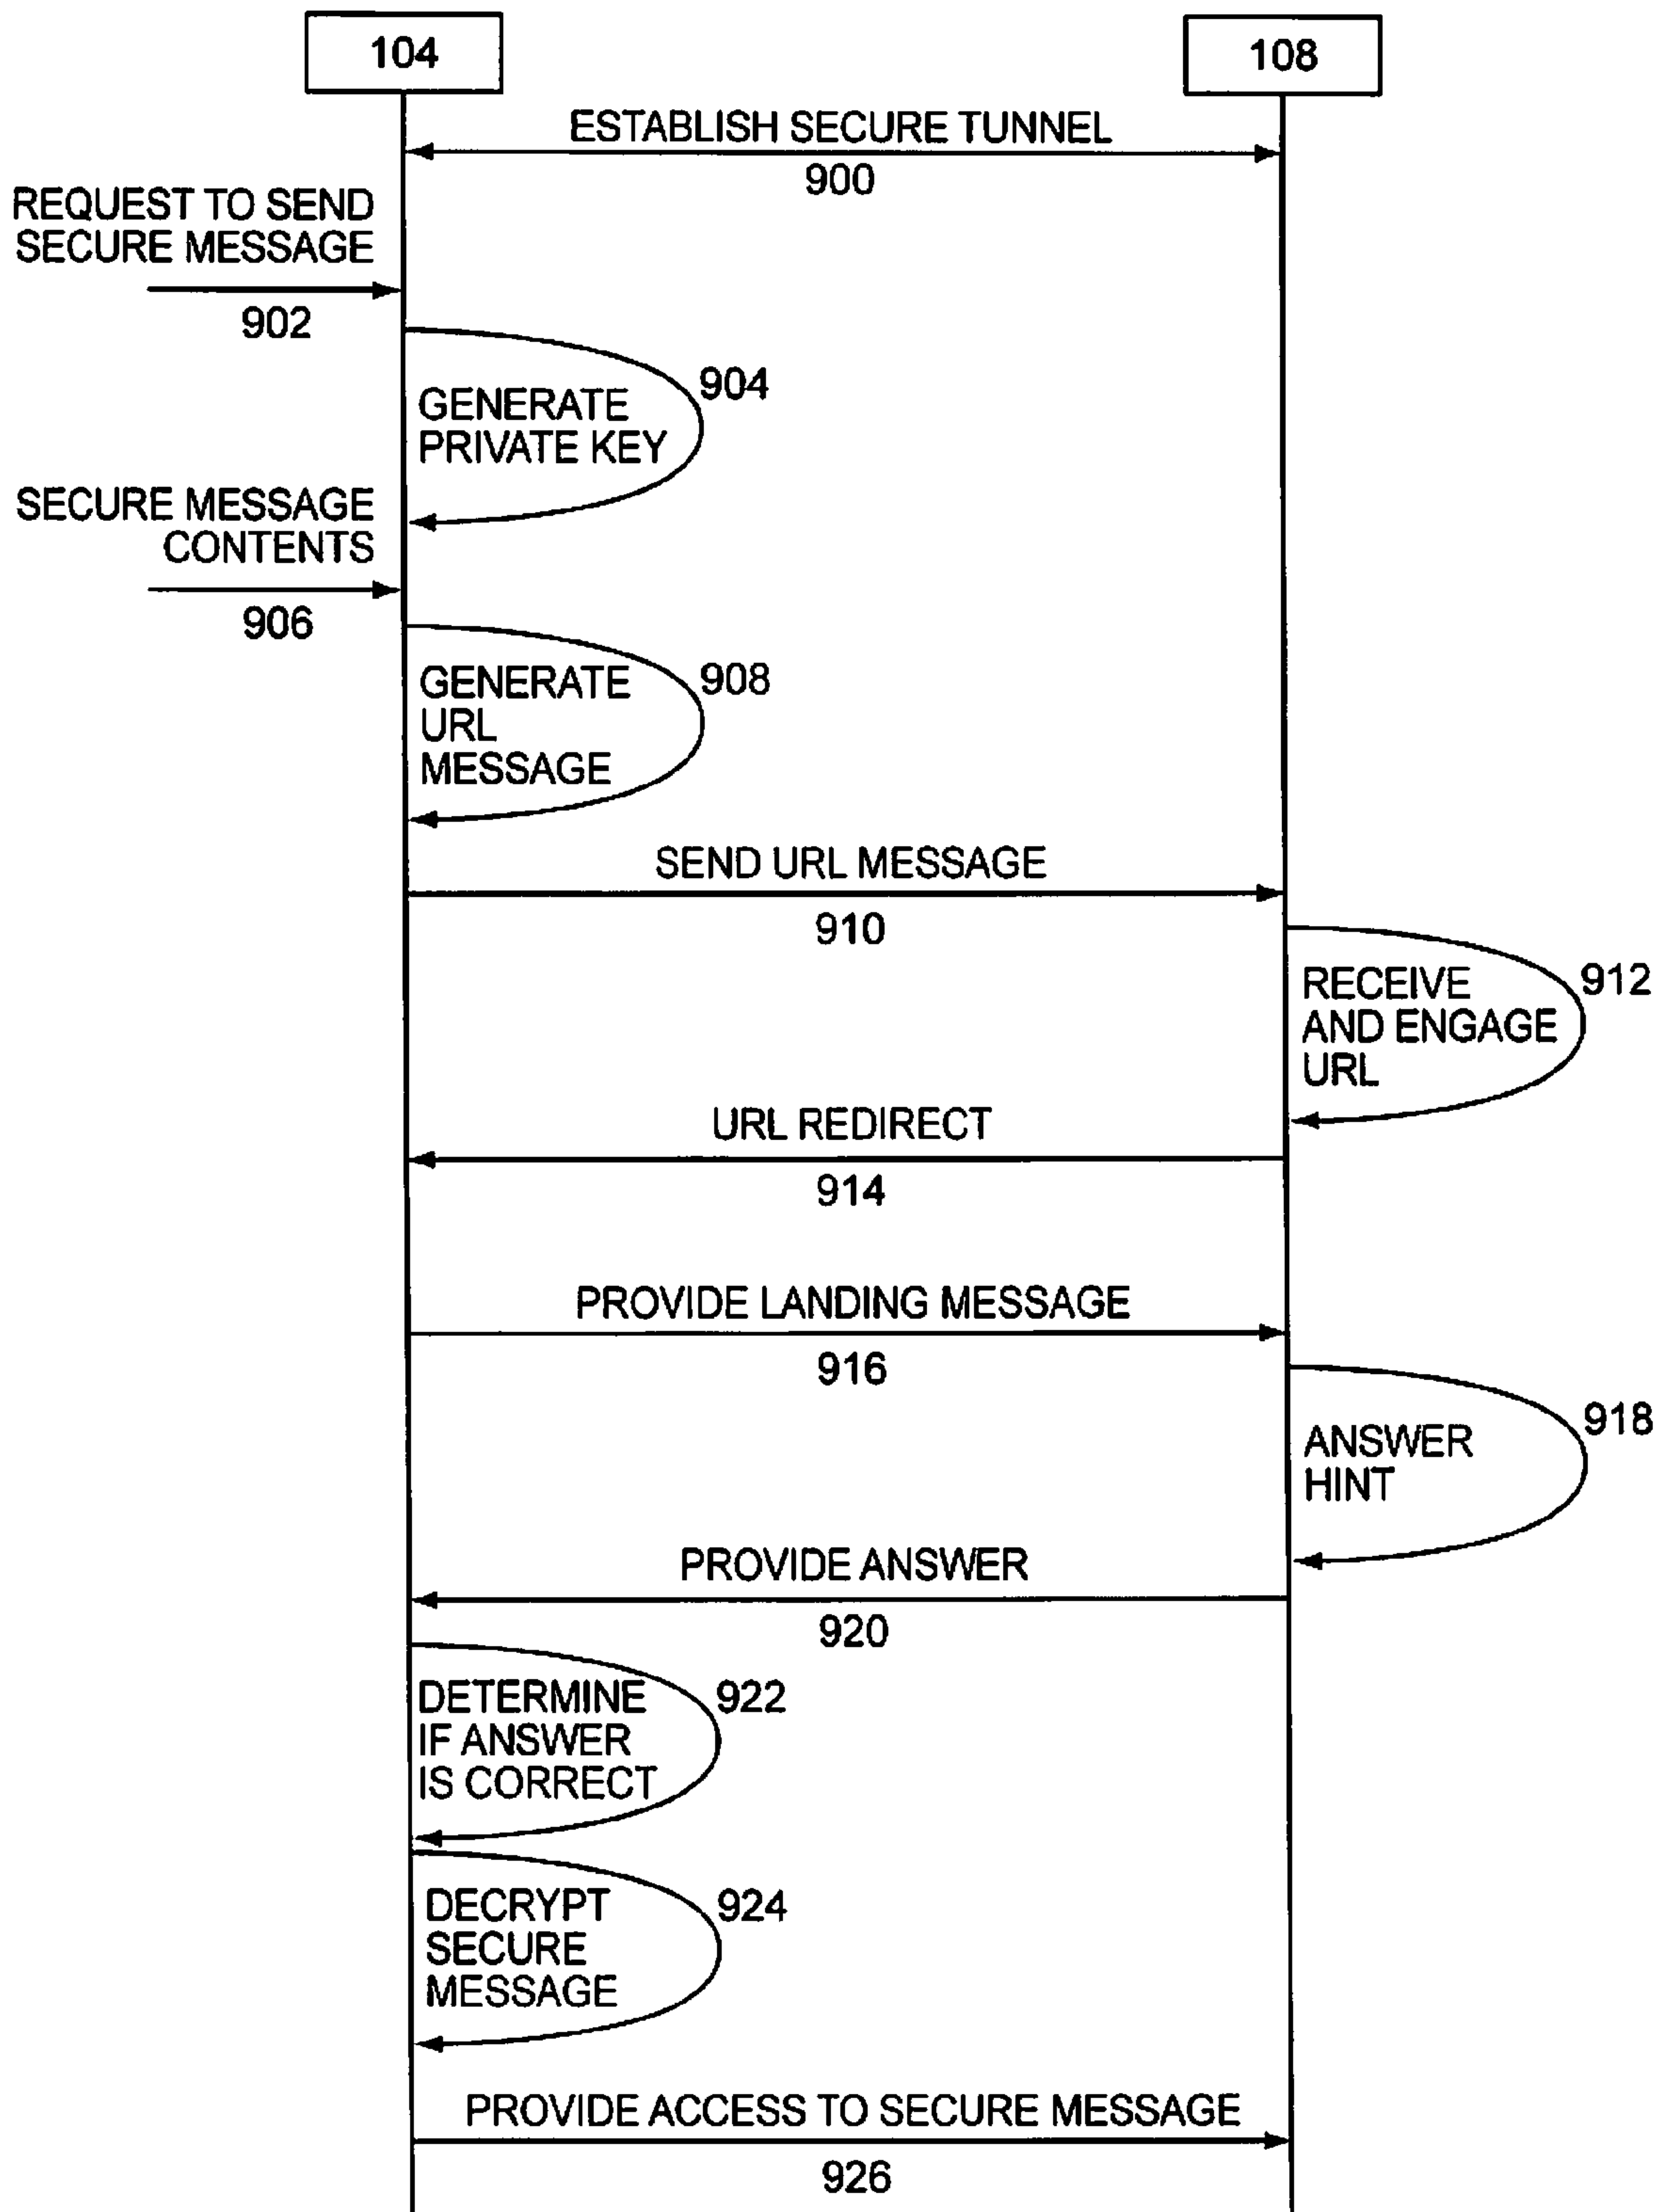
104

108

ESTABLISH SECURE TUNNEL

900

REQUEST TO SEND SECURE MESSAGE

902

GENERATE PRIVATE KEY

904

SECURE MESSAGE CONTENTS

906

GENERATE URL MESSAGE

908

SEND URL MESSAGE

910

RECEIVE AND ENGAGE URL

912

URL REDIRECT

914

PROVIDE LANDING MESSAGE

916

ANSWER HINT

918

PROVIDE ANSWER

920

DETERMINE IF ANSWER IS CORRECT

922

DECRYPT SECURE MESSAGE

924

PROVIDE ACCESS TO SECURE MESSAGE

926